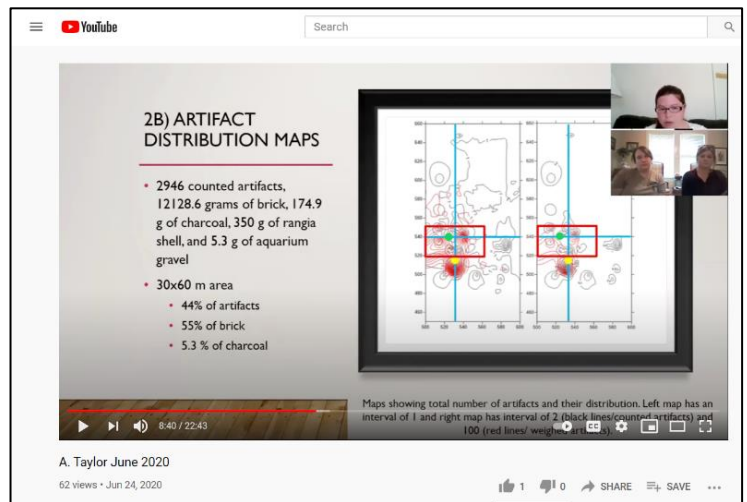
YouTube

Search

2B) ARTIFACT DISTRIBUTION MAPS

• 2946 counted artifacts, 12128.6 grams of brick, 174.9 g of charcoal, 350 g of rangia shell, and 5.3 g of aquarium gravel
• 30x60 m area
• 44% of artifacts
• 55% of brick
• 5.3 % of charcoal

Maps showing total number of artifacts and their distribution. Left map has an interval of 1 and right map has interval of 2 (black lines/counted artifacts) and 100 (red lines/ weighed artifacts).

8:40 / 22:43

A. Taylor June 2020

62 views • Jun 24, 2020

1 0 SHARE SAVE ...